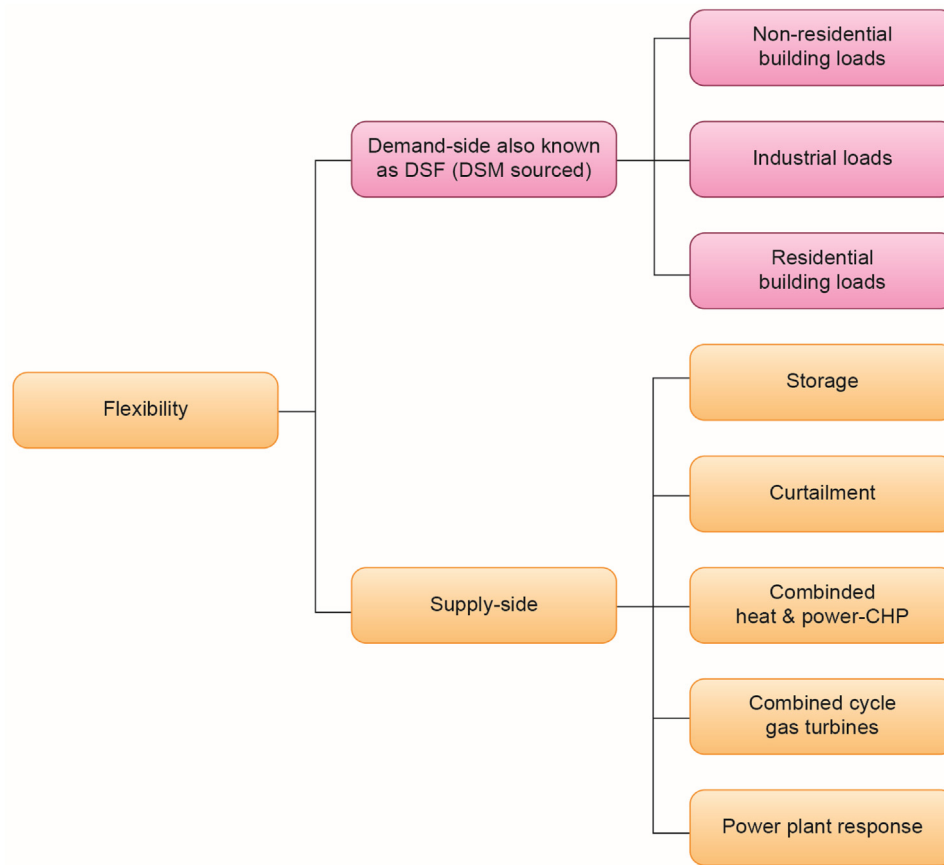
Flexibility

Demand-side also known as DSF (DSM sourced)

Non-residential building loads

Industrial loads

Residential building loads

Supply-side

Storage

Curtailment

Combinded heat & power-CHP

Combined cycle gas turbines

Power plant response